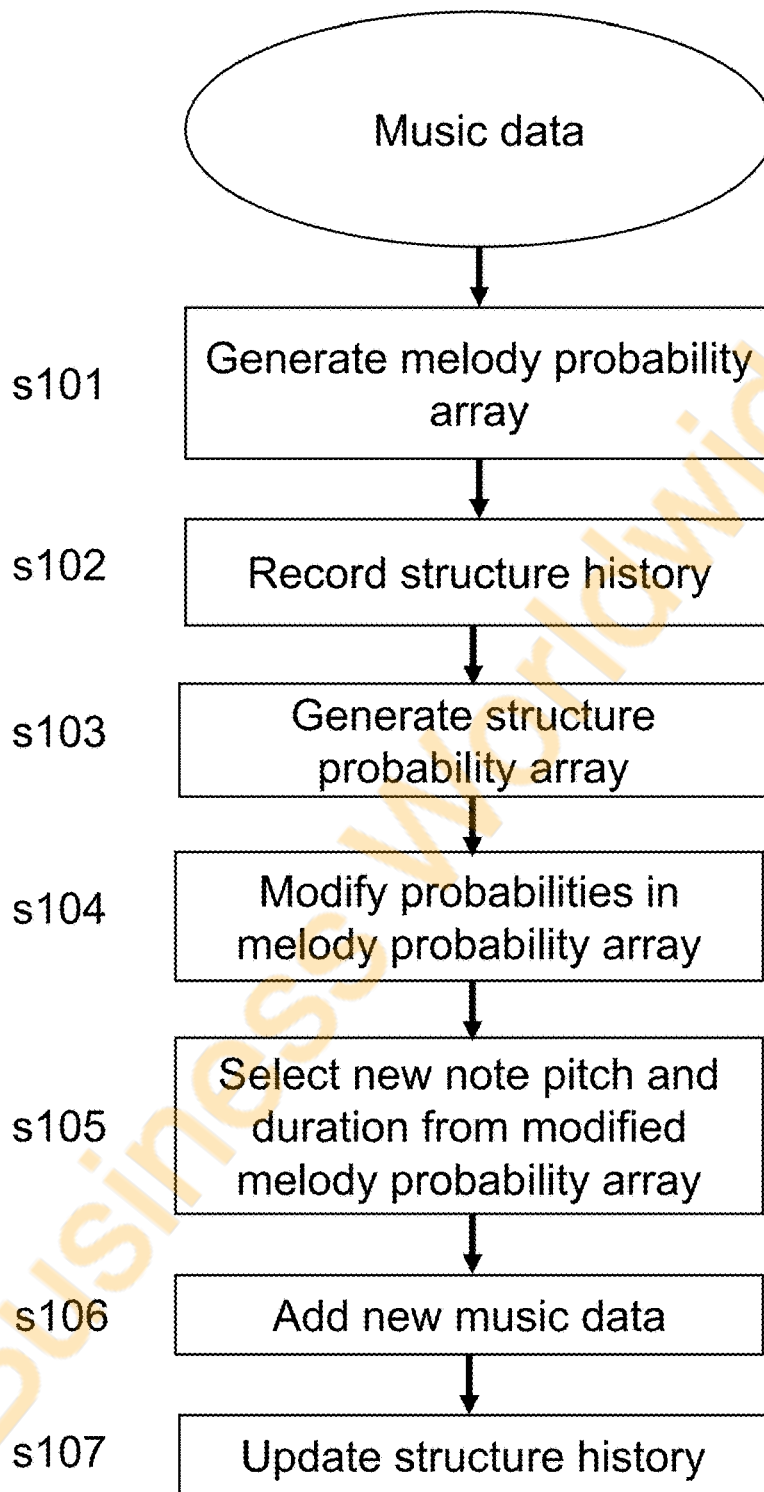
Music data

s101
Generate melody probability array

s102
Record structure history

s103
Generate structure probability array

s104
Modify probabilities in melody probability array

s105
Select new note pitch and duration from modified melody probability array

s106
Add new music data

s107
Update structure history

Business Worldwi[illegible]